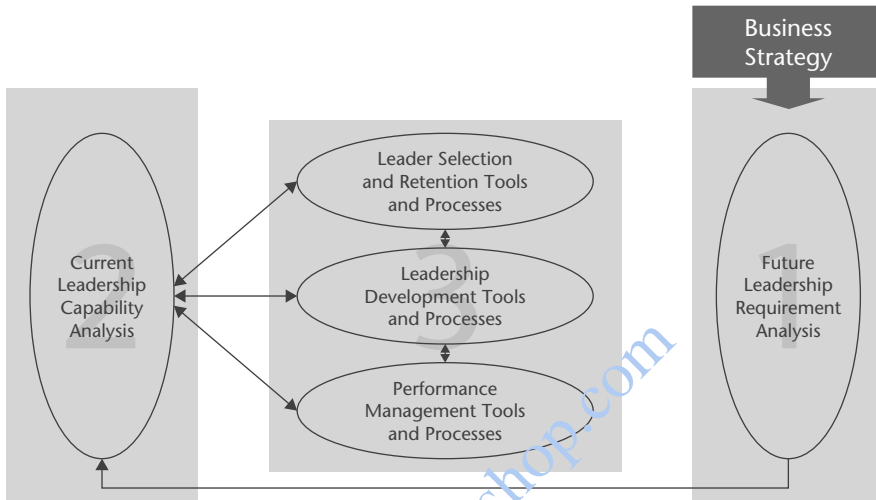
Business Strategy

2

Current Leadership Capability Analysis

3

Leader Selection and Retention Tools and Processes

Leadership Development Tools and Processes

Performance Management Tools and Processes

1

Future Leadership Requirement Analysis

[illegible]hop.com